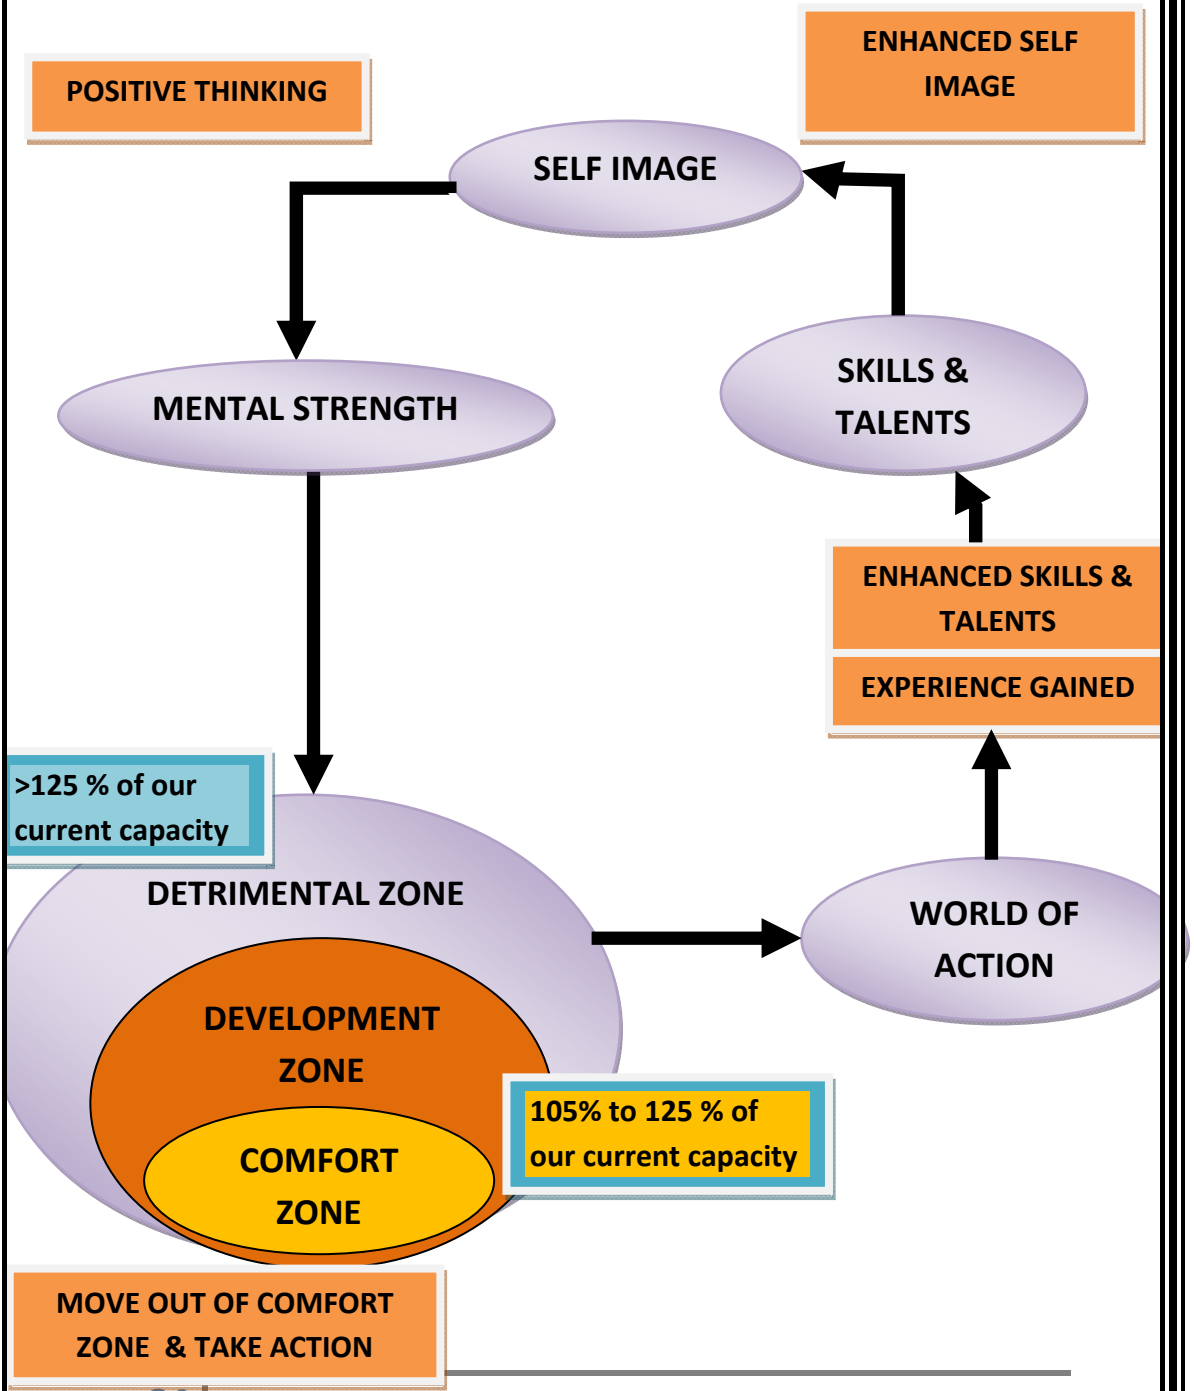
POSITIVE THINKING

ENHANCED SELF IMAGE

SELF IMAGE

MENTAL STRENGTH

SKILLS & TALENTS

ENHANCED SKILLS & TALENTS

EXPERIENCE GAINED

>125 % of our current capacity

DETRIMENTAL ZONE

WORLD OF ACTION

DEVELOPMENT ZONE

COMFORT ZONE

105% to 125 % of our current capacity

MOVE OUT OF COMFORT ZONE & TAKE ACTION